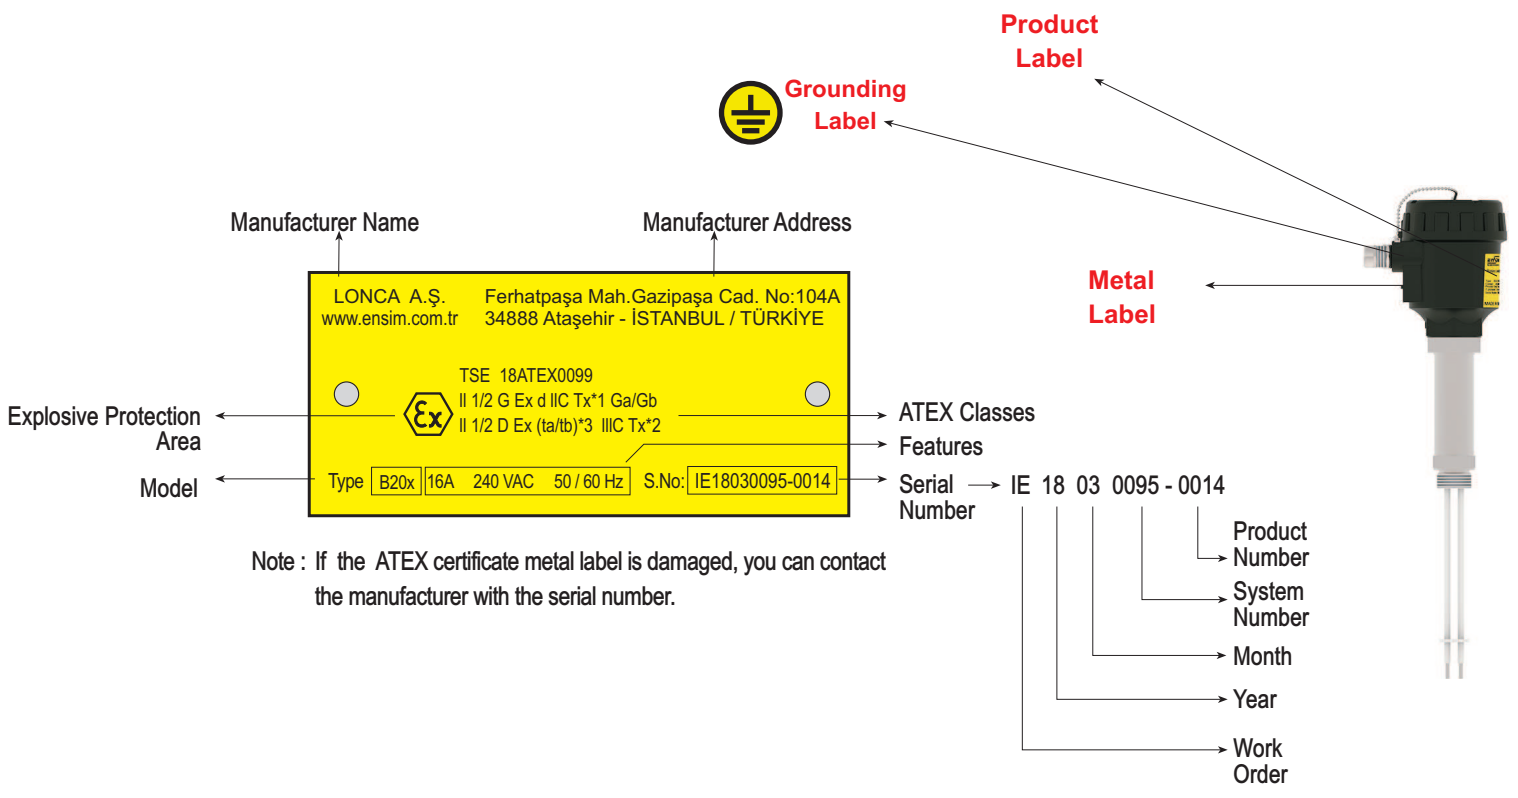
Product Label

Grounding Label

Manufacturer Name

Manufacturer Address

Metal Label

LONCA A.Ş.
www.ensim.com.tr

Ferhatpaşa Mah.Gazipaşa Cad. No:104A
34888 Ataşehir - İSTANBUL / TÜRKİYE

TSE 18ATEX0099
II 1/2 G Ex d IIC Tx*1 Ga/Gb
II 1/2 D Ex (ta/tb)*3 IIIC Tx*2

Explosive Protection Area

ATEX Classes

Features

Model

Type B20x 16A 240 VAC 50 / 60 Hz S.No: IE18030095-0014

Serial Number → IE 18 03 0095 - 0014

Product Number

System Number

Month

Year

Work Order

Note : If the ATEX certificate metal label is damaged, you can contact the manufacturer with the serial number.